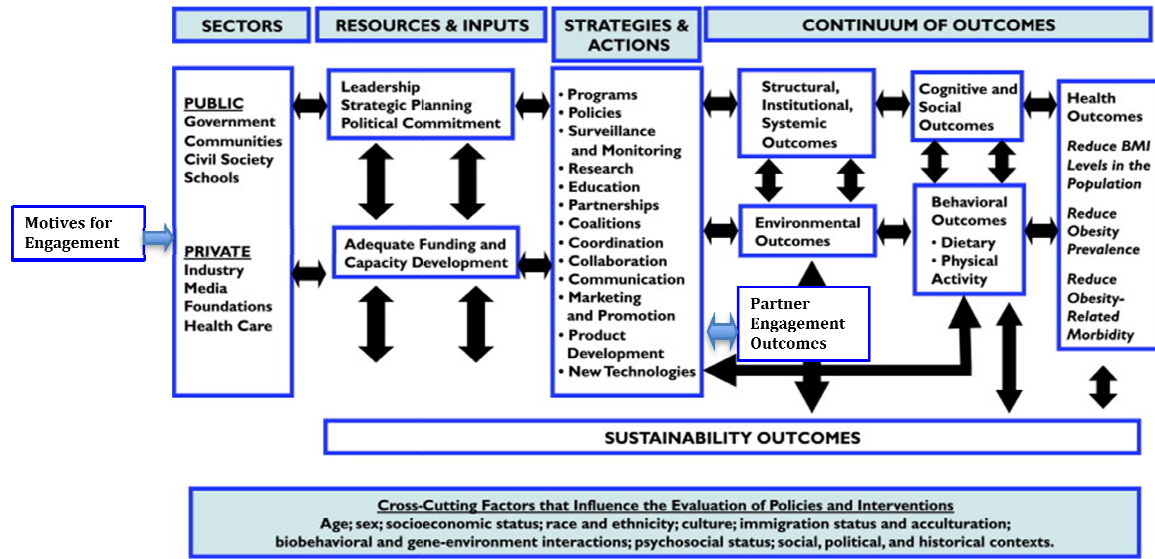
SECTORS

RESOURCES & INPUTS

STRATEGIES & ACTIONS

CONTINUUM OF OUTCOMES

PUBLIC
Government
Communities
Civil Society
Schools

PRIVATE
Industry
Media
Foundations
Health Care

Motives for Engagement

Leadership
Strategic Planning
Political Commitment

Adequate Funding and Capacity Development

• Programs
• Policies
• Surveillance and Monitoring
• Research
• Education
• Partnerships
• Coalitions
• Coordination
• Collaboration
• Communication
• Marketing and Promotion
• Product Development
• New Technologies

Structural, Institutional, Systemic Outcomes

Environmental Outcomes

Partner Engagement Outcomes

Cognitive and Social Outcomes

Behavioral Outcomes
• Dietary
• Physical Activity

Health Outcomes
Reduce BMI Levels in the Population
Reduce Obesity Prevalence
Reduce Obesity-Related Morbidity

SUSTAINABILITY OUTCOMES

Cross-Cutting Factors that Influence the Evaluation of Policies and Interventions
Age; sex; socioeconomic status; race and ethnicity; culture; immigration status and acculturation; biobehavioral and gene-environment interactions; psychosocial status; social, political, and historical contexts.